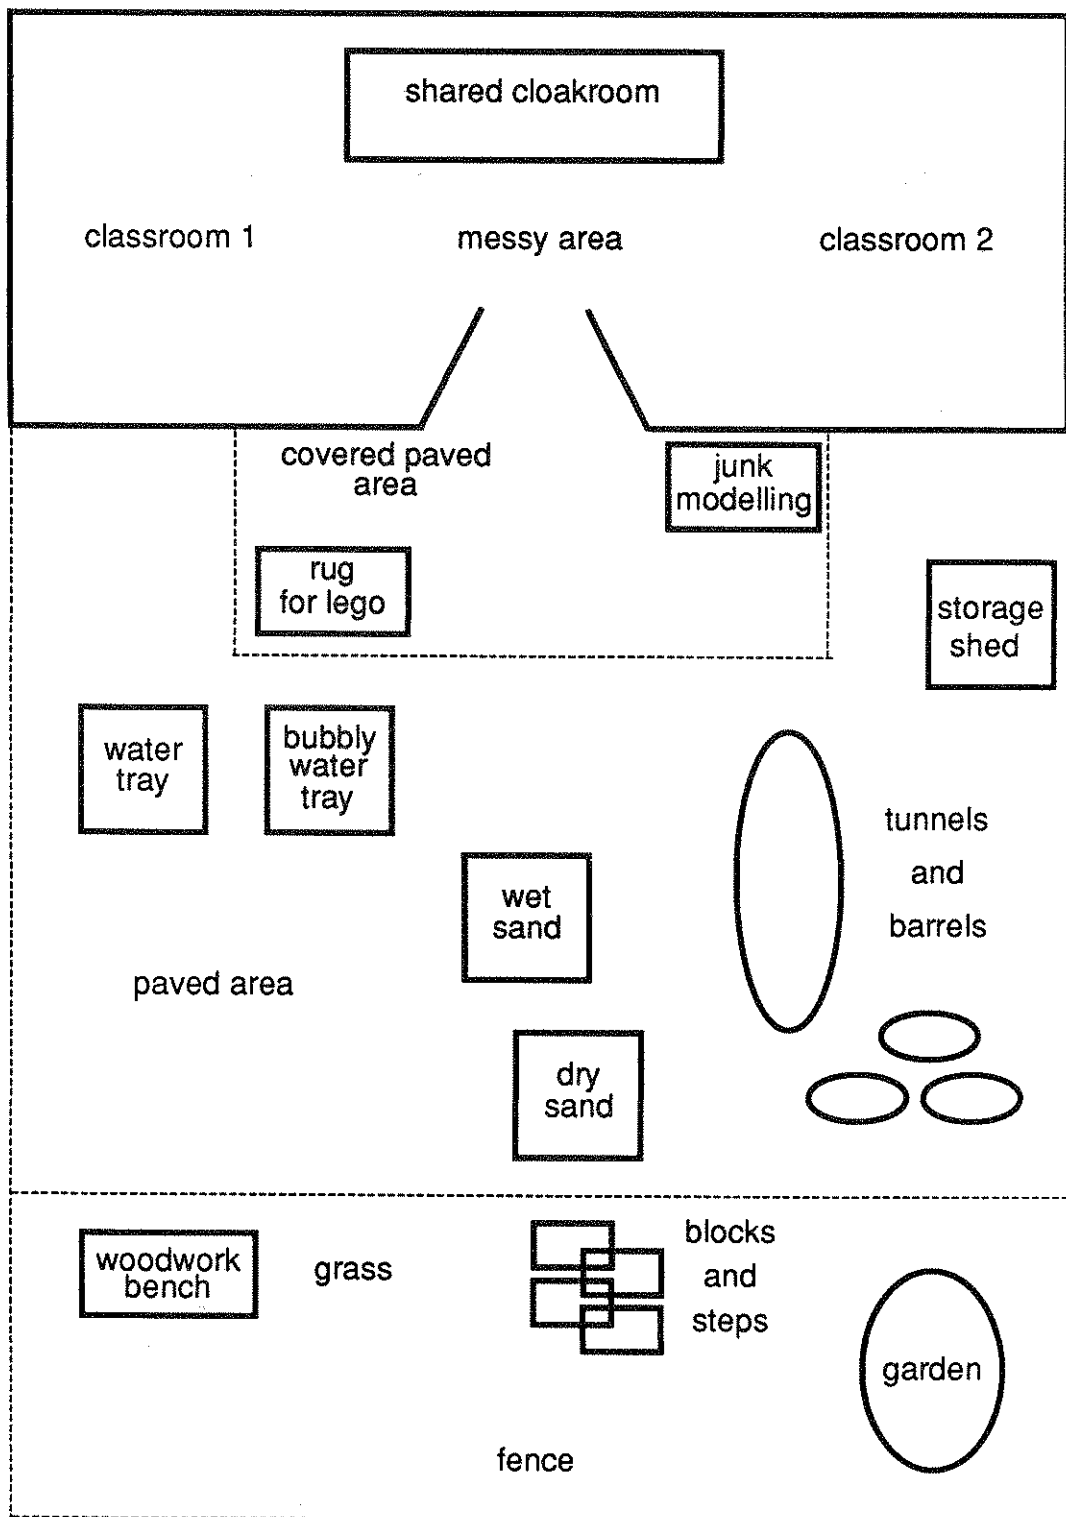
shared cloakroom

classroom 1

messy area

classroom 2

covered paved area

junk modelling

rug for lego

storage shed

water tray

bubbly water tray

tunnels and barrels

wet sand

paved area

dry sand

woodwork bench

grass

blocks and steps

garden

fence